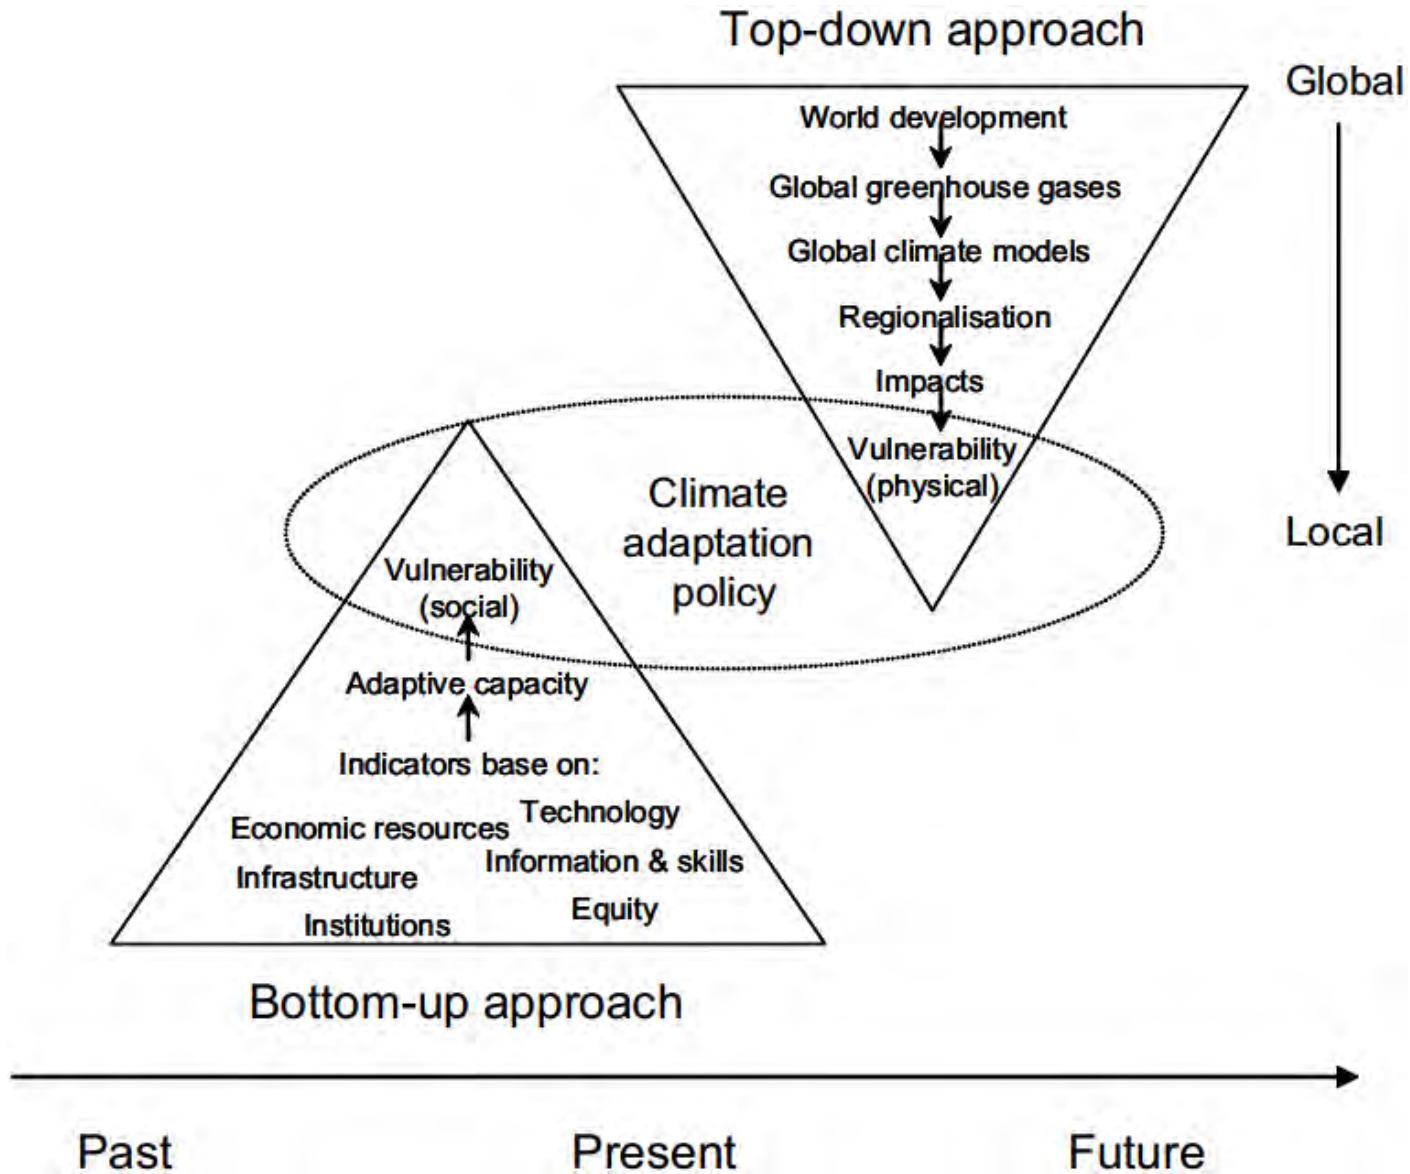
Top-down approach

Global

World development

Global greenhouse gases

Global climate models

Regionalisation

Impacts

Vulnerability (physical)

Local

Climate adaptation policy

Vulnerability (social)

Adaptive capacity

Indicators base on:

Economic resources

Technology

Information & skills

Infrastructure

Institutions

Equity

Bottom-up approach

Past

Present

Future